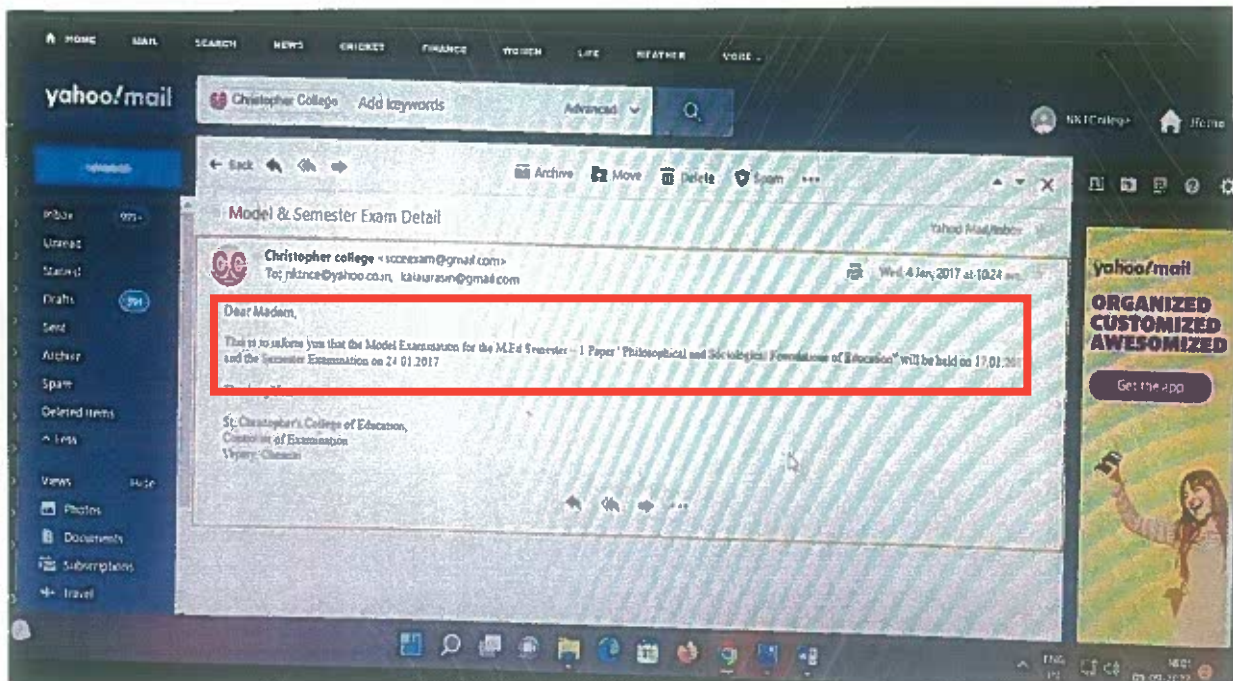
HOME MAIL SEARCH NEWS CRICKET FINANCE WOMEN LIFE WEATHER MORE

yahoo!mail

Christopher College Add keywords Advanced

NKTCollege Home

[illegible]

Inbox 999+
Unread
Starred
Drafts 394
Sent
Archive
Spam
Deleted items
^ Less

Views Hide
Photos
Documents
Subscriptions
Travel

Back Archive Move Delete Spam •••

Model & Semester Exam Detail

Yahoo Mail/Inbox

Christopher college <scceexam@gmail.com>
To: nktnce@yahoo.co.in, kalaiurasin@gmail.com

Wed, 4 Jan, 2017 at 10:24 am

Dear Madam,

This is to inform you that the Model Examination for the M.Ed Semester – I Paper ' Philosophical and Sociological Foundations of Education" will be held on 17.01.2017 and the Semester Examination on 24.01.2017

Thanking You,

St. Christopher's College of Education,
Controller of Examination
Vepery, Chennai

yahoo!mail
ORGANIZED CUSTOMIZED AWESOMIZED
Get the app

ENG IN 16:01 03-09-2022